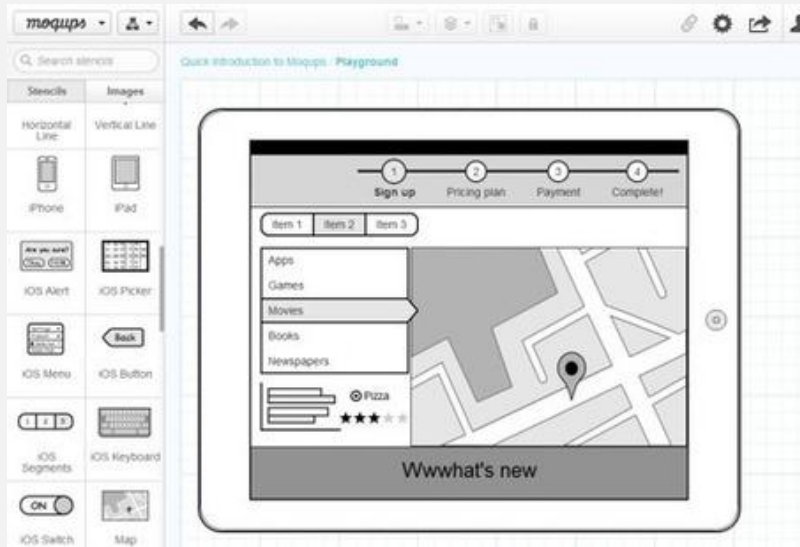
moqups

Search stencils

Stencils | Images

Horizontal Line | Vertical Line

iPhone | iPad

Are you sure?

iOS Alert | iOS Picker

Back

iOS Menu | iOS Button

1 2 3

iOS Segments | iOS Keyboard

ON

iOS Switch | Map

Quick Introduction to Moqups / Playground

1 Sign up

2 Pricing plan

3 Payment

4 Complete!

Item 1 | Item 2 | Item 3

Apps

Games

Movies

Books

Newspapers

Pizza

Wwwhat's new